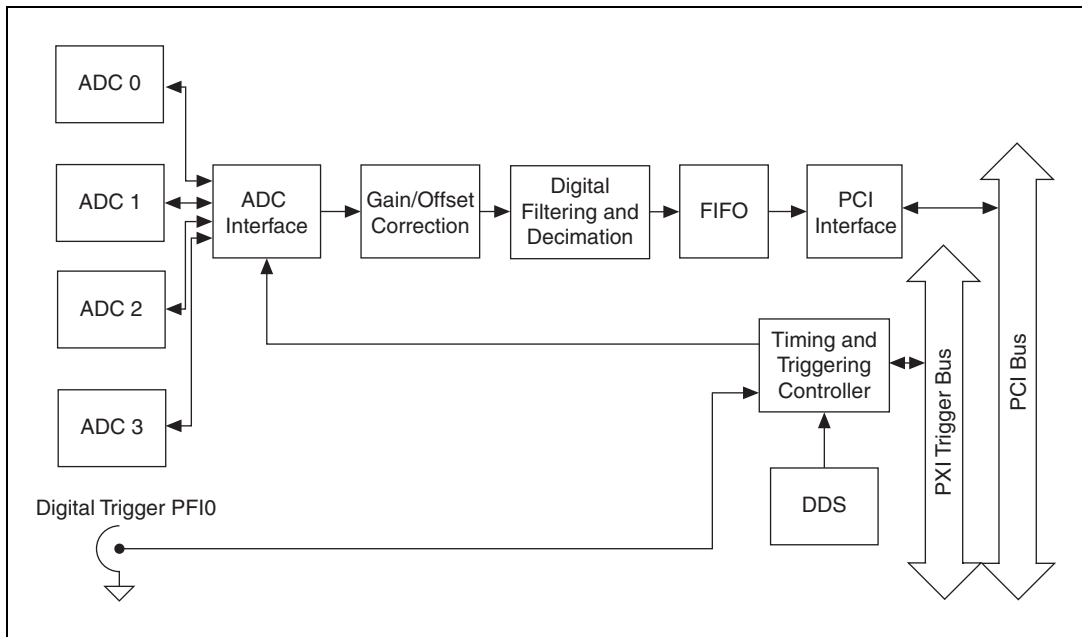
ADC 0

ADC 1

ADC 2

ADC 3

ADC Interface

Gain/Offset Correction

Digital Filtering and Decimation

FIFO

PCI Interface

Timing and Triggering Controller

DDS

PXI Trigger Bus

PCI Bus

Digital Trigger PFI0